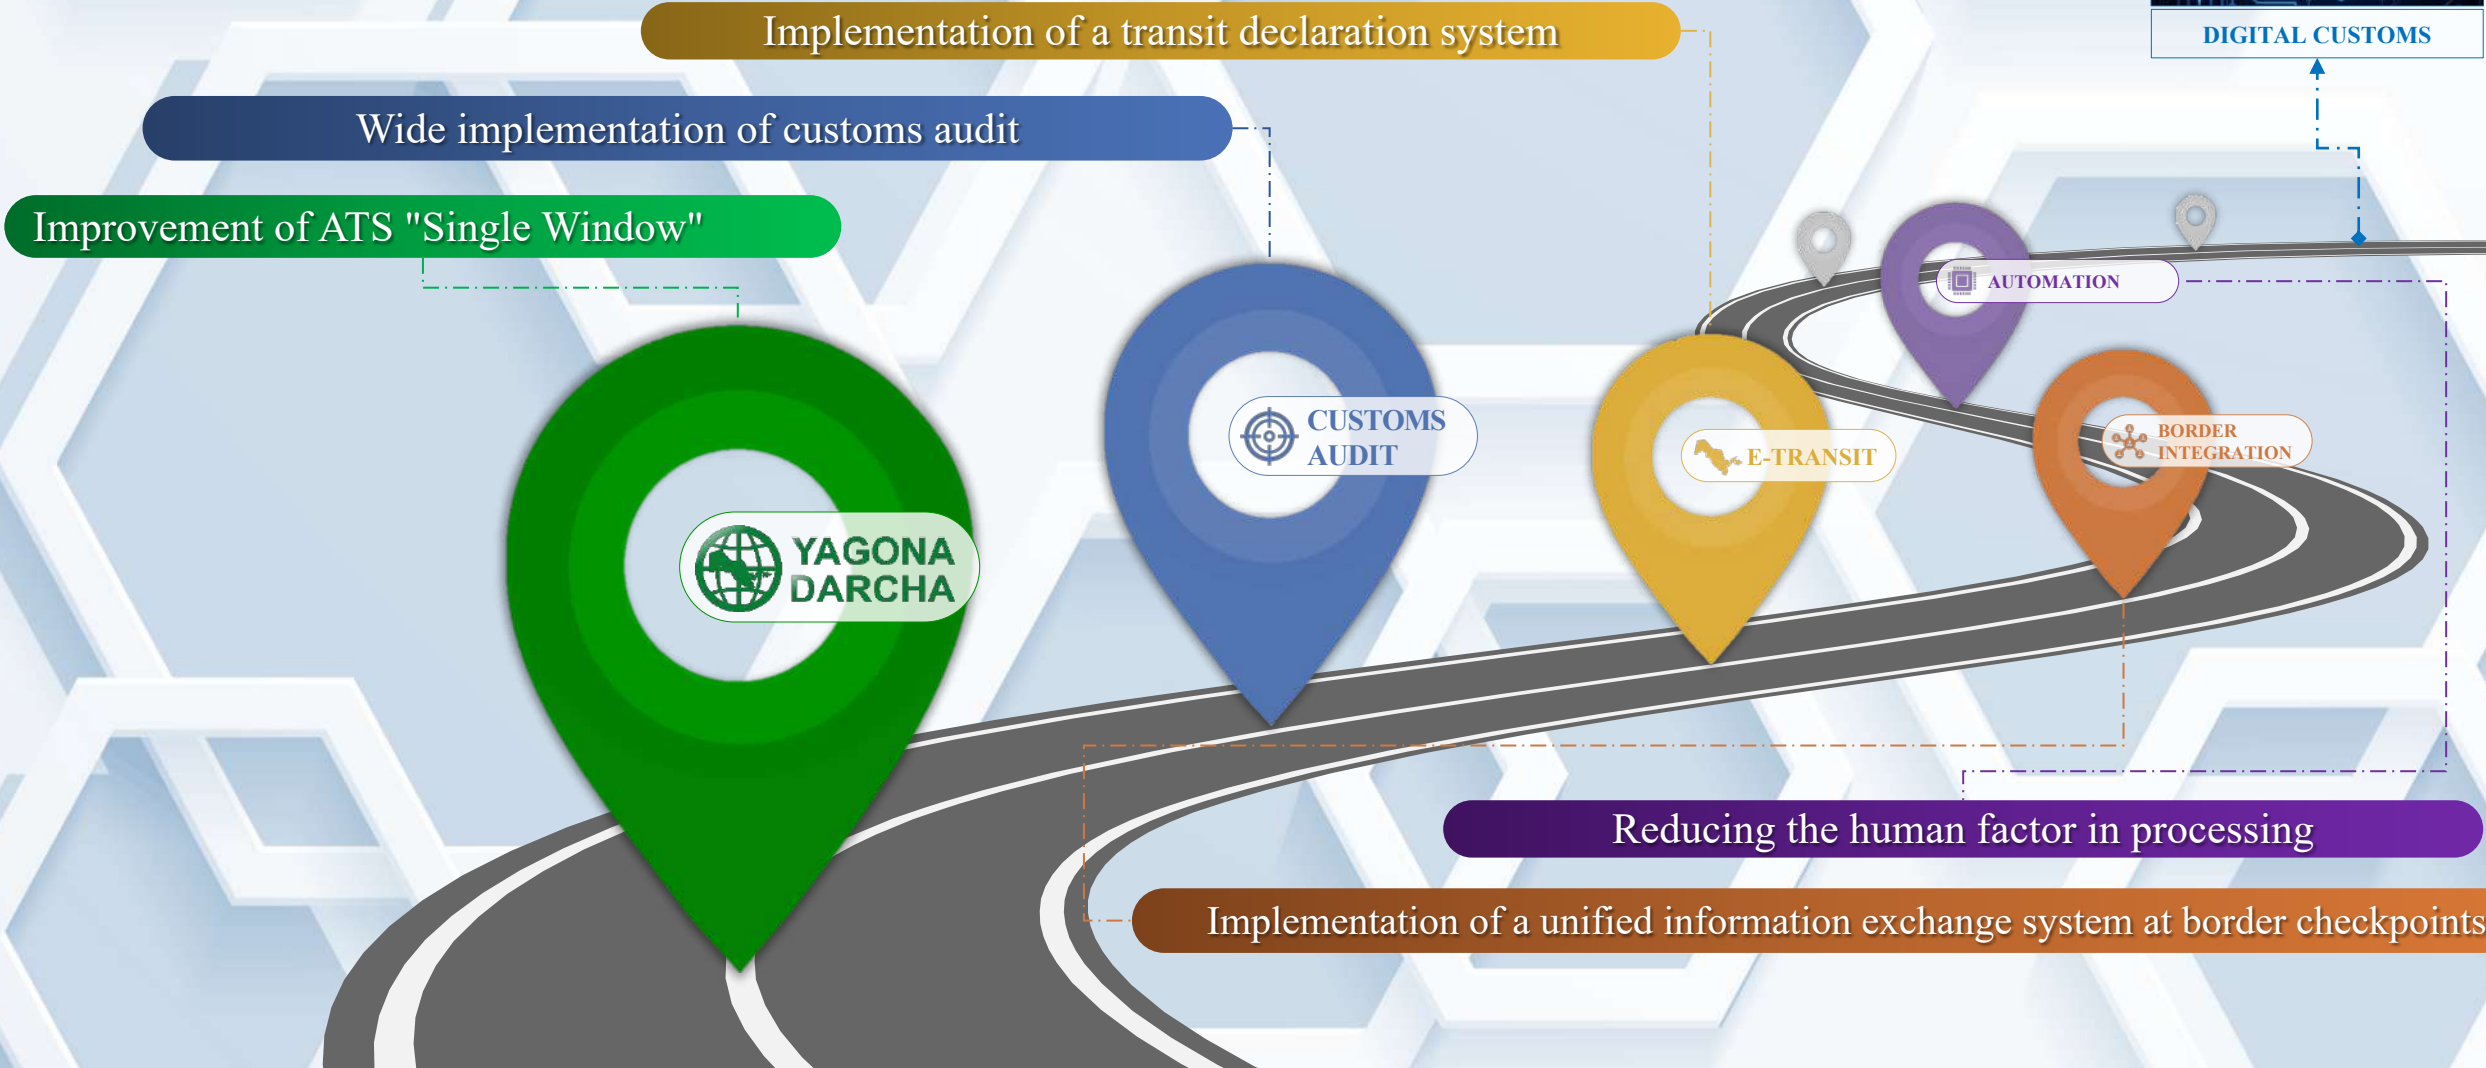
Implementation of a transit declaration system

DIGITAL CUSTOMS

Wide implementation of customs audit

Improvement of ATS "Single Window"

AUTOMATION

CUSTOMS AUDIT

E-TRANSIT

BORDER INTEGRATION

YAGONA DARCHA

Reducing the human factor in processing

Implementation of a unified information exchange system at border checkpoints